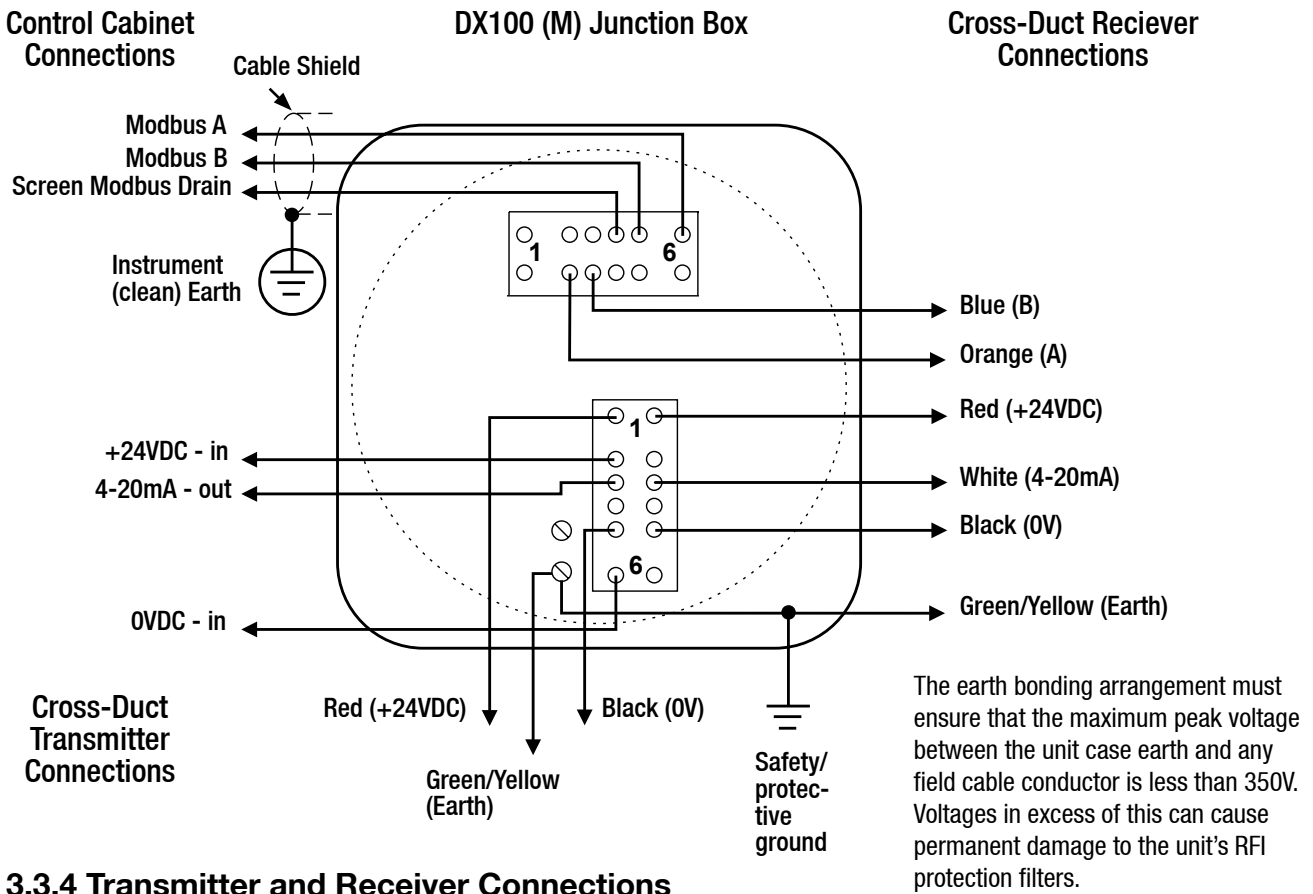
Control Cabinet Connections

DX100 (M) Junction Box

Cross-Duct Reciever Connections

Cable Shield

Modbus A
Modbus B
Screen Modbus Drain

Instrument (clean) Earth

1
6

Blue (B)
Orange (A)

1
Red (+24VDC)
+24VDC - in
4-20mA - out
White (4-20mA)
Black (0V)
6
Green/Yellow (Earth)
0VDC - in

Cross-Duct Transmitter Connections

Red (+24VDC)
Black (0V)
Green/Yellow (Earth)

Safety/ protective ground

The earth bonding arrangement must ensure that the maximum peak voltage between the unit case earth and any field cable conductor is less than 350V. Voltages in excess of this can cause permanent damage to the unit's RFI protection filters.

3.3.4 Transmitter and Receiver Connections